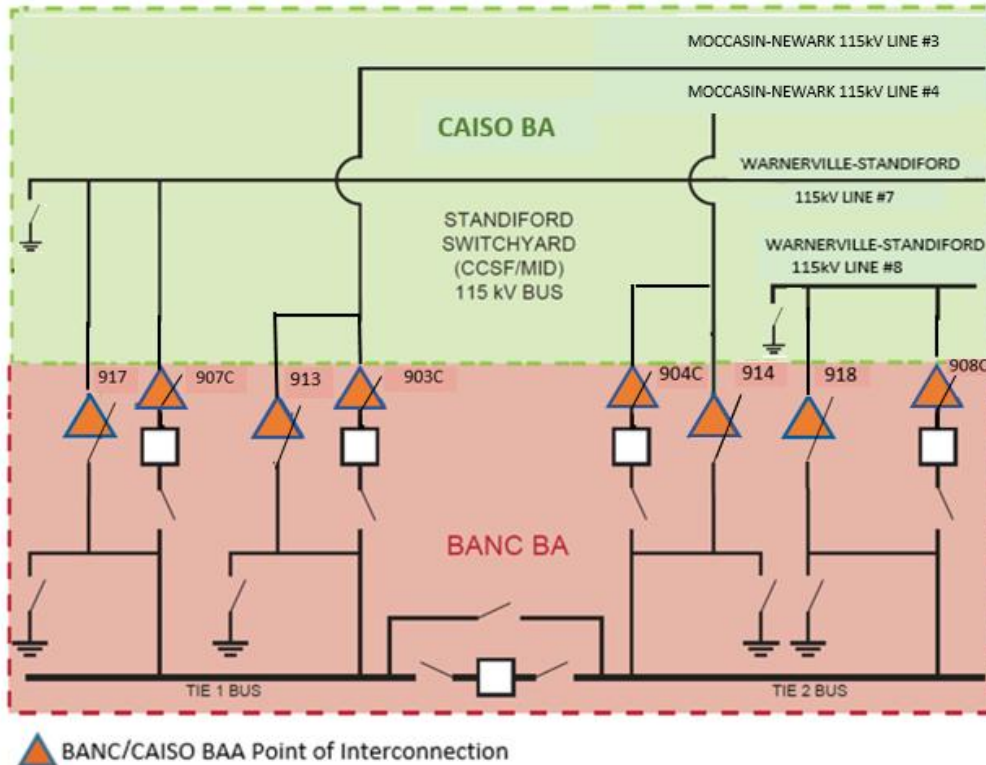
MOCCASIN-NEWARK 115kV LINE #3

MOCCASIN-NEWARK 115kV LINE #4

CAISO BA

WARNERVILLE-STANDIFORD 115kV LINE #7

STANDIFORD SWITCHYARD (CCSF/MID) 115 kV BUS

WARNERVILLE-STANDIFORD 115kV LINE #8

917

907C

913

903C

904C

914

918

908C

BANC BA

TIE 1 BUS

TIE 2 BUS

BANC/CAISO BAA Point of Interconnection